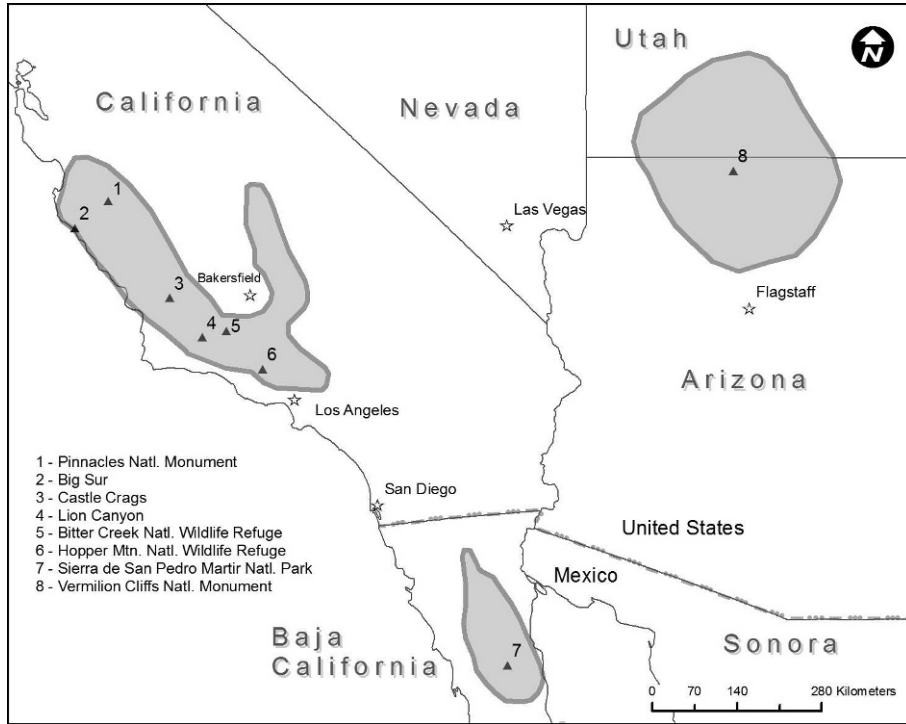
Utah

N

California

Nevada

8

1

2

Las Vegas

3

Bakersfield

Flagstaff

4

5

6

Arizona

Los Angeles

1 - Pinnacles Natl. Monument
2 - Big Sur
3 - Castle Crags
4 - Lion Canyon
5 - Bitter Creek Natl. Wildlife Refuge
6 - Hopper Mtn. Natl. Wildlife Refuge
7 - Sierra de San Pedro Martir Natl. Park
8 - Vermilion Cliffs Natl. Monument

San Diego

United States

Mexico

Baja California

7

Sonora

0 70 140 280 Kilometers